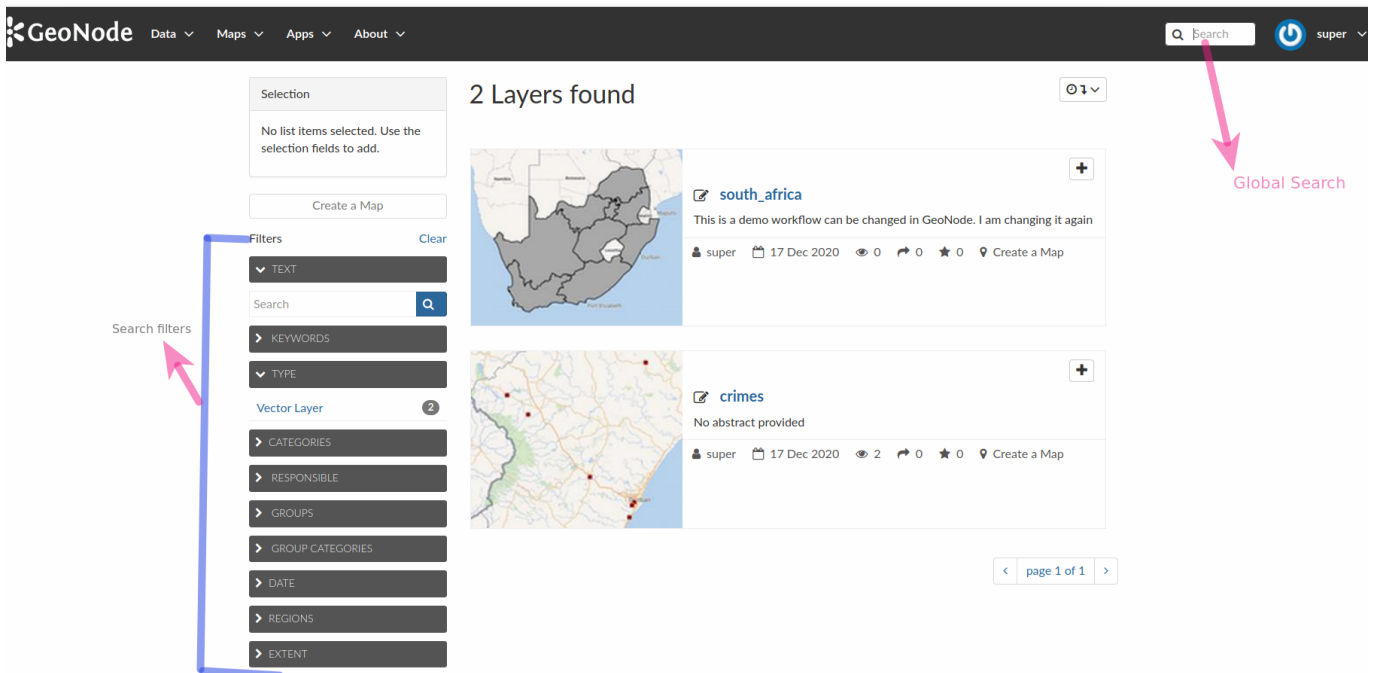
GeoNode Data Maps Apps About

Search

super

Global Search

Selection

No list items selected. Use the selection fields to add.

Create a Map

Filters Clear

TEXT

Search

KEYWORDS

TYPE

Vector Layer 2

CATEGORIES

RESPONSIBLE

GROUPS

GROUP CATEGORIES

DATE

REGIONS

EXTENT

Search filters

2 Layers found

south_africa

This is a demo workflow can be changed in GeoNode. I am changing it again

super 17 Dec 2020 0 0 0 Create a Map

crimes

No abstract provided

super 17 Dec 2020 2 0 0 Create a Map

page 1 of 1